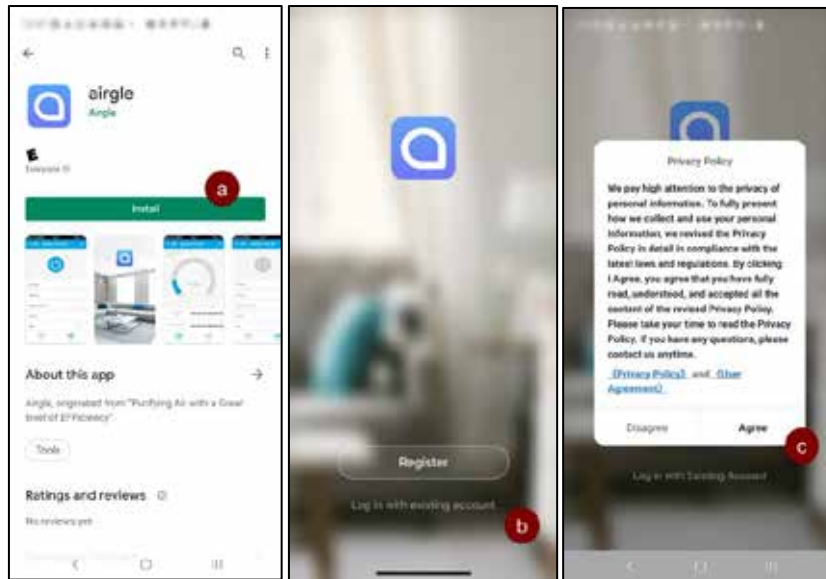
airgle
Airgle

E
Everyone

a

Install

About this app

Airgle, originated from "Purifying Air with a Great level of Efficiency".

Tools

Ratings and reviews

No reviews yet

Register

Log in with existing account

b

Privacy Policy

We pay high attention to the privacy of personal information. To fully present how we collect and use your personal information, we revised the Privacy Policy in detail in compliance with the latest laws and regulations. By clicking I Agree, you agree that you have fully read, understood, and accepted all the content of the revised Privacy Policy. Please take your time to read the Privacy Policy. If you have any questions, please contact us anytime.

《Privacy Policy》 and 《User Agreement》

Disagree

Agree

c

Log in with Existing Account